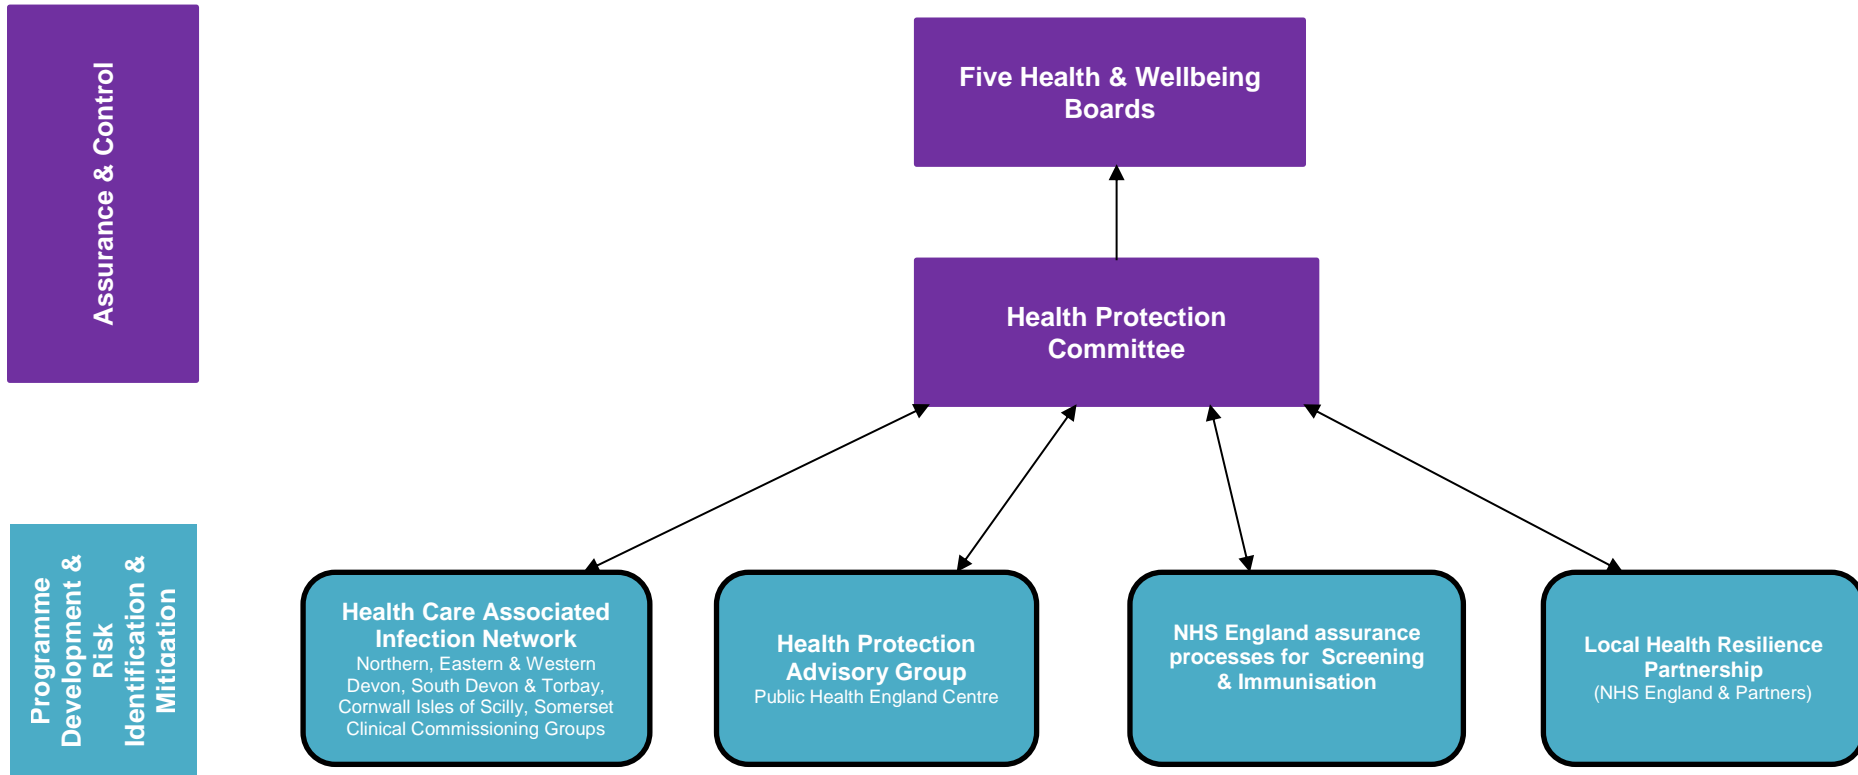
Assurance & Control

Five Health & Wellbeing Boards

Health Protection Committee

Programme Development & Risk Identification & Mitigation

Health Care Associated Infection Network
Northern, Eastern & Western Devon, South Devon & Torbay, Cornwall Isles of Scilly, Somerset Clinical Commissioning Groups

Health Protection Advisory Group
Public Health England Centre

NHS England assurance processes for Screening & Immunisation

Local Health Resilience Partnership
(NHS England & Partners)